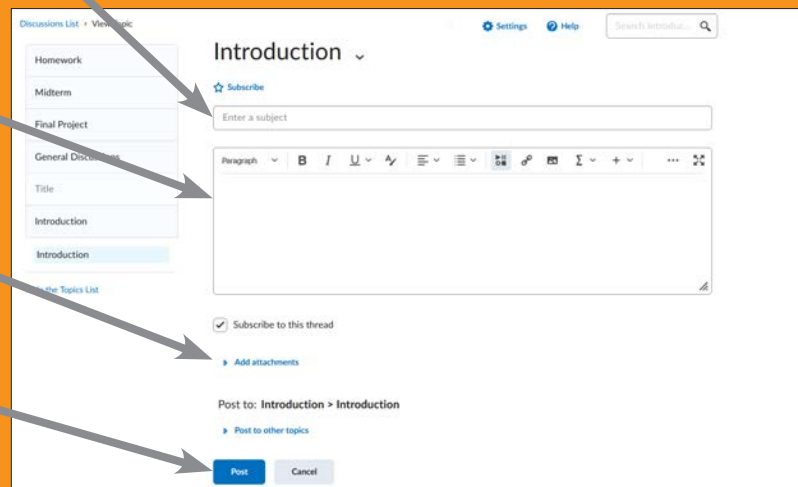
Discussions List > View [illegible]opic

Settings Help Search Introduc...

Homework

Midterm

Final Project

General Discuss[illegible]

Title

Introduction

Introduction

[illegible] the Topics List

Introduction

Subscribe

Enter a subject

Paragraph B I U

Subscribe to this thread

Add attachments

Post to: Introduction > Introduction

Post to other topics

Post Cancel